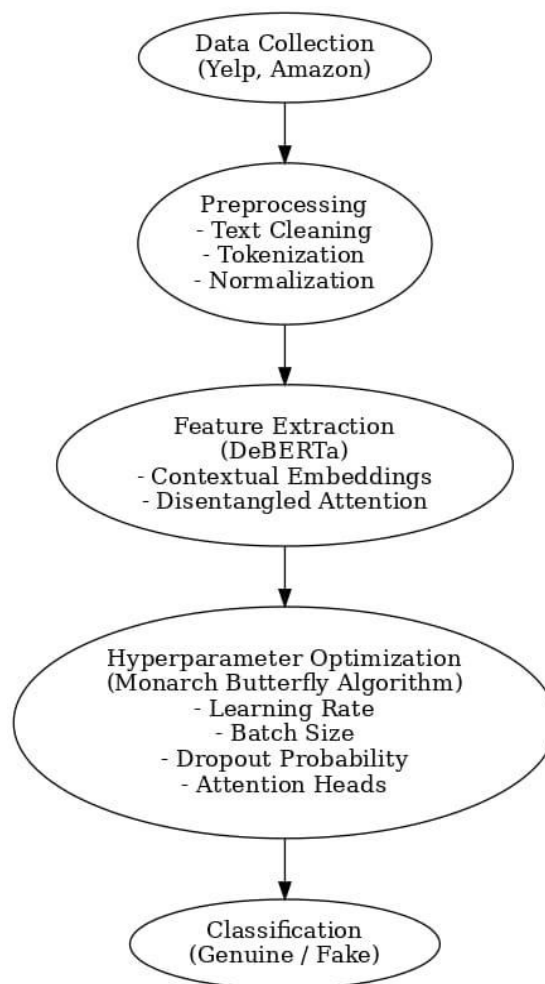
Data Collection
(Yelp, Amazon)

Preprocessing
- Text Cleaning
- Tokenization
- Normalization

Feature Extraction
(DeBERTa)
- Contextual Embeddings
- Disentangled Attention

Hyperparameter Optimization
(Monarch Butterfly Algorithm)
- Learning Rate
- Batch Size
- Dropout Probability
- Attention Heads

Classification
(Genuine / Fake)